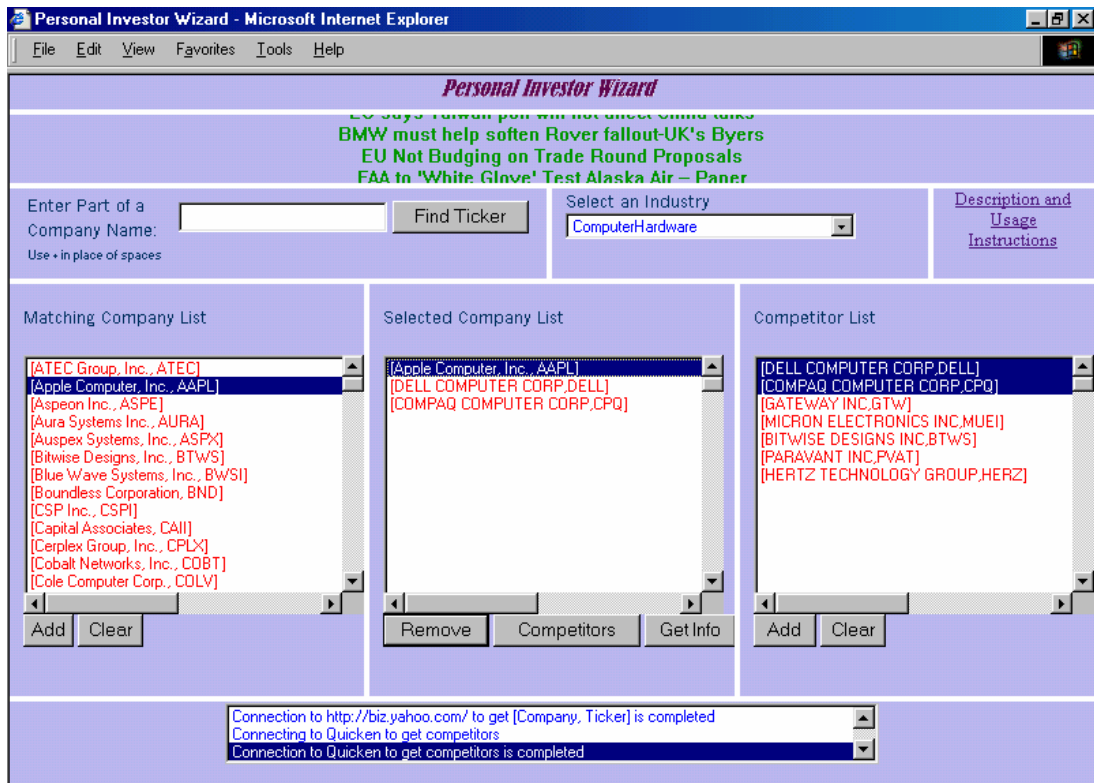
Personal Investor Wizard - Microsoft Internet Explorer

File Edit View Favorites Tools Help

Personal Investor Wizard

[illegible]
BMW must help soften Rover fallout-UK's Byers
EU Not Budging on Trade Round Proposals
FAA to 'White Glove' Test Alaska Air – Paper

Enter Part of a Company Name:
Find Ticker
Use + in place of spaces

Select an Industry
ComputerHardware

Description and Usage Instructions

Matching Company List

[ATEC Group, Inc., ATEC]
[Apple Computer, Inc., AAPL]
[Aspeon Inc., ASPE]
[Aura Systems Inc., AURA]
[Auspex Systems, Inc., ASPX]
[Bitwise Designs, Inc., BTWS]
[Blue Wave Systems, Inc., BWSI]
[Boundless Corporation, BND]
[CSP Inc., CSPI]
[Capital Associates, CAII]
[Cerplex Group, Inc., CPLX]
[Cobalt Networks, Inc., COBT]
[Cole Computer Corp., COLV]

Add Clear

Selected Company List

[Apple Computer, Inc., AAPL]
[DELL COMPUTER CORP,DELL]
[COMPAQ COMPUTER CORP,CPQ]

Remove Competitors Get Info

Competitor List

[DELL COMPUTER CORP,DELL]
[COMPAQ COMPUTER CORP,CPQ]
[GATEWAY INC,GTW]
[MICRON ELECTRONICS INC,MUEI]
[BITWISE DESIGNS INC,BTWS]
[PARAVANT INC,PVAT]
[HERTZ TECHNOLOGY GROUP,HERZ]

Add Clear

Connection to http://biz.yahoo.com/ to get [Company, Ticker] is completed
Connecting to Quicken to get competitors
Connection to Quicken to get competitors is completed